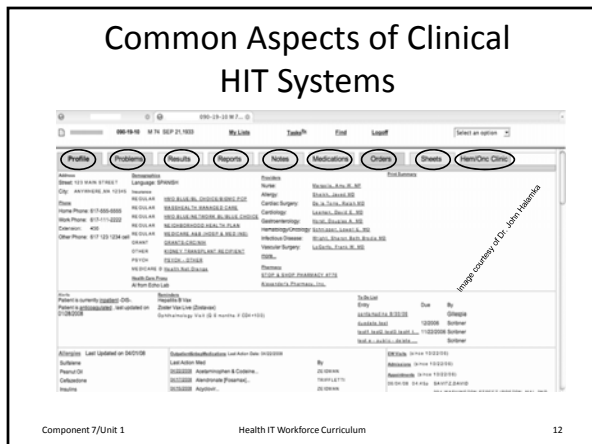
Common Aspects of Clinical HIT Systems

090-19-10 M 74 SEP 21,1933 My Lists Tasks Find Logoff Select an option

Profile Problems Results Reports Notes Medications Orders Sheets Hem/Onc Clinic

Address Street: 123 MAIN STREET City: ANYWHERE, MA 12345
Phone Home Phone: 617-555-5555 Work Phone: 617-111-2222 Extension: 400 Other Phone: 617 123 1234 cell

Demographics Language: SPANISH
Insurance
REGULAR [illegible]
REGULAR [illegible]
REGULAR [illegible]
REGULAR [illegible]
REGULAR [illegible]
GRANT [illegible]
OTHER KIDNEY TRANSPLANT RECIPIENT
PSYCH PSYCH - OTHER
MEDICARE B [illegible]

Providers
Nurse: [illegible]
Allergy: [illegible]
Cardiac Surgery: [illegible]
Cardiology: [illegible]
Gastroenterology: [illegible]
Hematology/Oncology: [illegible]
Infectious Disease: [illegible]
Vascular Surgery: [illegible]
more...

Print Summary

Image courtesy of Dr. John Halamka

Pharmacy
STOP & SHOP PHARMACY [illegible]

Reminders
Zoster Vax Live (Zostavax)

To Do List
Entry Due By

Allergies Last Updated on 04/01/08
Sulfalene
Peanut Oil
Cefuroxime
Insulins

Outpatient Medications Last Action Date: 04/22/2008
Last Action Med By

Component 7/Unit 1 Health IT Workforce Curriculum 12